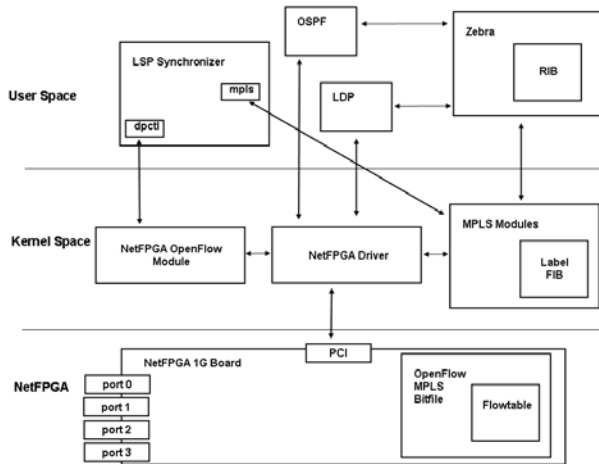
OSPF

Zebra

RIB

LSP Synchronizer

mpls

User Space

LDP

dpctl

Kernel Space

NetFPGA OpenFlow Module

NetFPGA Driver

MPLS Modules

Label FIB

PCI

NetFPGA 1G Board

NetFPGA

OpenFlow MPLS Bitfile

Flowtable

port 0

port 1

port 2

port 3